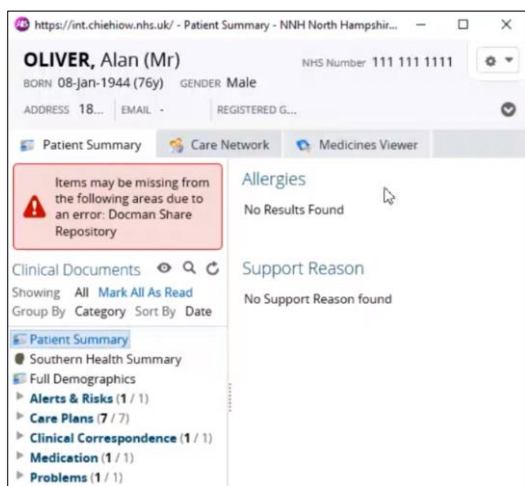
https://int.chiehiow.nhs.uk/ - Patient Summary - NNH North Hampshir...

OLIVER, Alan (Mr)
BORN 08-Jan-1944 (76y) GENDER Male
NHS Number 111 111 1111
ADDRESS 18... EMAIL - REGISTERED G...

Patient Summary
Care Network
Medicines Viewer

Items may be missing from the following areas due to an error: Docman Share Repository

Clinical Documents
Showing All Mark All As Read
Group By Category Sort By Date

Patient Summary
Southern Health Summary
Full Demographics
Alerts & Risks (1 / 1)
Care Plans (7 / 7)
Clinical Correspondence (1 / 1)
Medication (1 / 1)
Problems (1 / 1)

Allergies
No Results Found

Support Reason
No Support Reason found